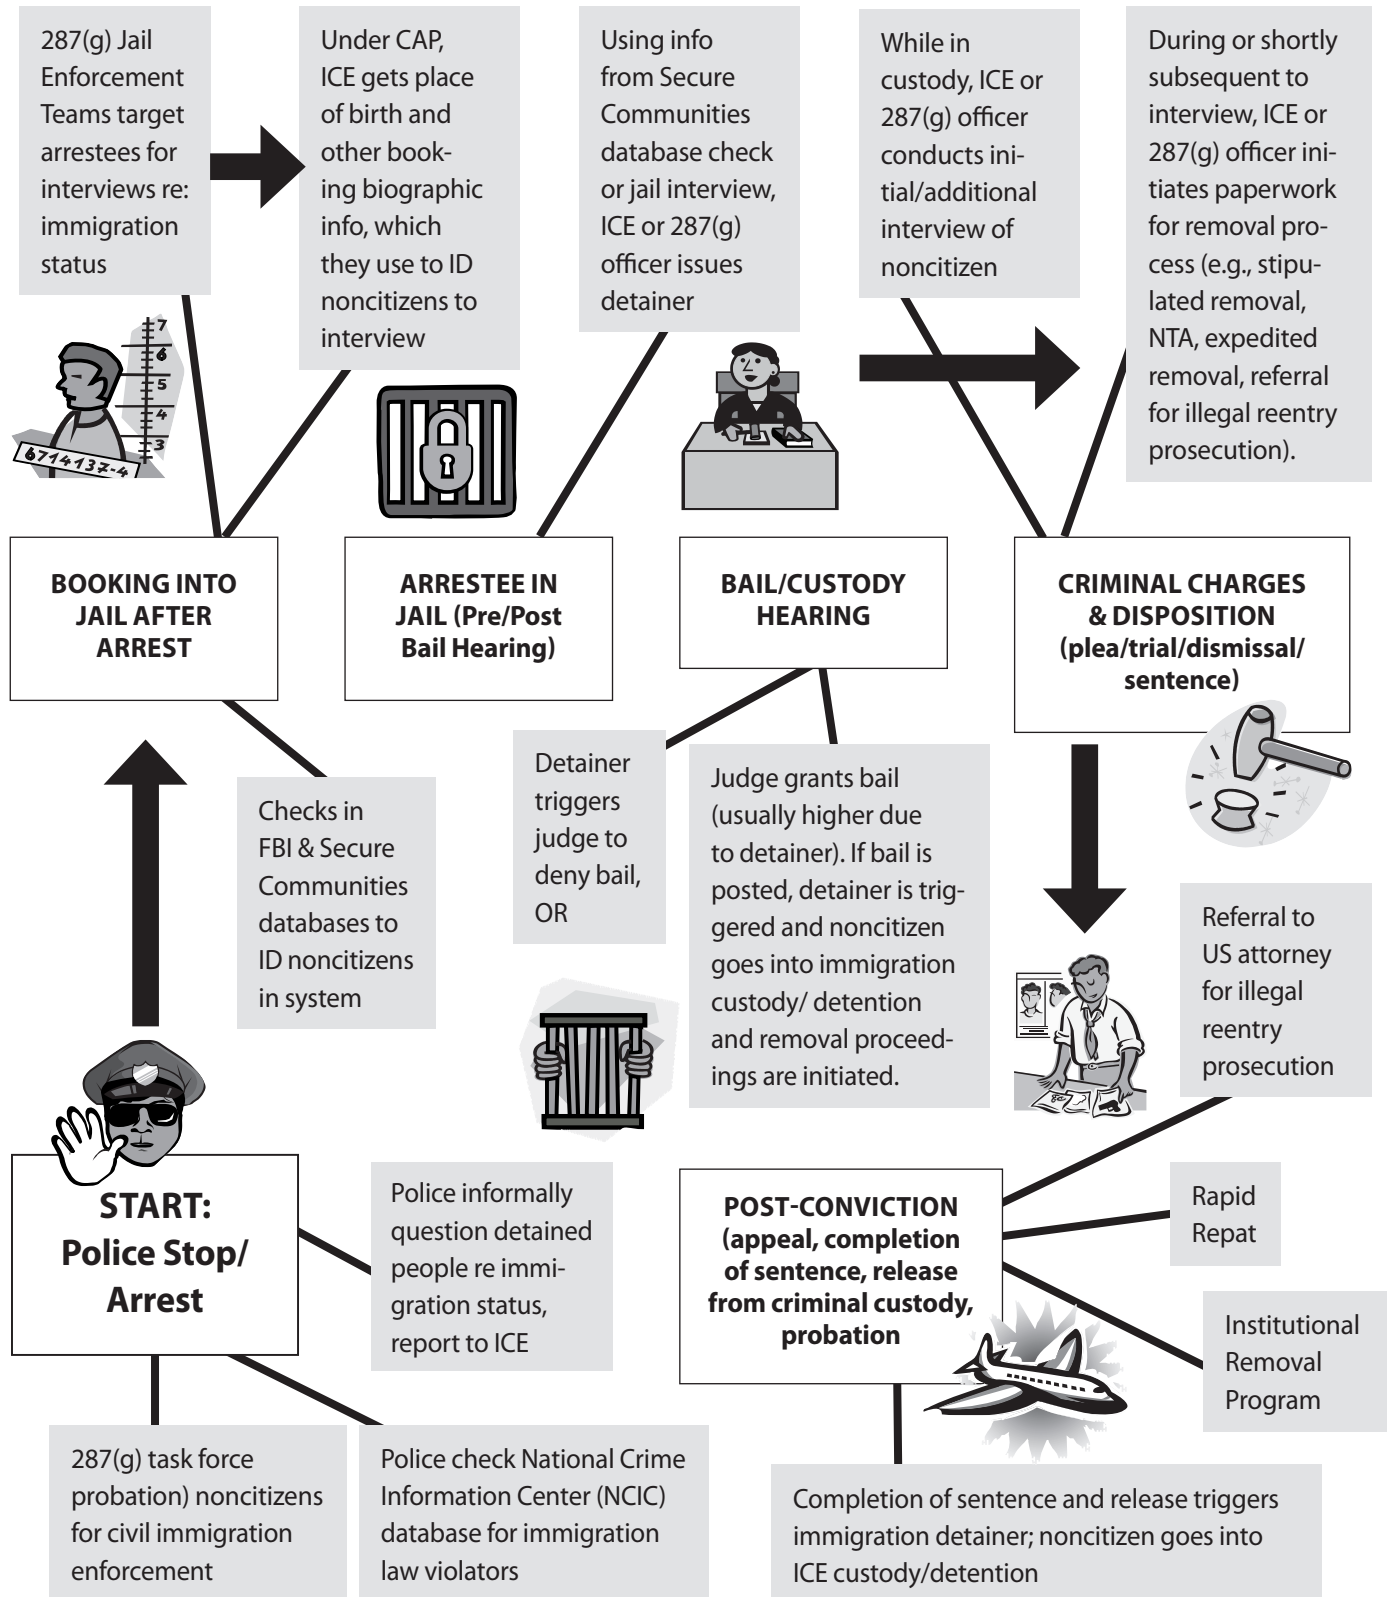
287(g) Jail Enforcement Teams target arrestees for interviews re: immigration status

Under CAP, ICE gets place of birth and other booking biographic info, which they use to ID noncitizens to interview

Using info from Secure Communities database check or jail interview, ICE or 287(g) officer issues detainer

While in custody, ICE or 287(g) officer conducts initial/additional interview of noncitizen

During or shortly subsequent to interview, ICE or 287(g) officer initiates paperwork for removal process (e.g., stipulated removal, NTA, expedited removal, referral for illegal reentry prosecution).

7
6
5
4
3
6714137-4

BOOKING INTO JAIL AFTER ARREST

ARRESTEE IN JAIL (Pre/Post Bail Hearing)

BAIL/CUSTODY HEARING

CRIMINAL CHARGES & DISPOSITION (plea/trial/dismissal/ sentence)

Checks in FBI & Secure Communities databases to ID noncitizens in system

Detainer triggers judge to deny bail, OR

Judge grants bail (usually higher due to detainer). If bail is posted, detainer is triggered and noncitizen goes into immigration custody/ detention and removal proceedings are initiated.

Referral to US attorney for illegal reentry prosecution

START: Police Stop/ Arrest

Police informally question detained people re immigration status, report to ICE

POST-CONVICTION (appeal, completion of sentence, release from criminal custody, probation

Rapid Repat

Institutional Removal Program

287(g) task force probation) noncitizens for civil immigration enforcement

Police check National Crime Information Center (NCIC) database for immigration law violators

Completion of sentence and release triggers immigration detainer; noncitizen goes into ICE custody/detention